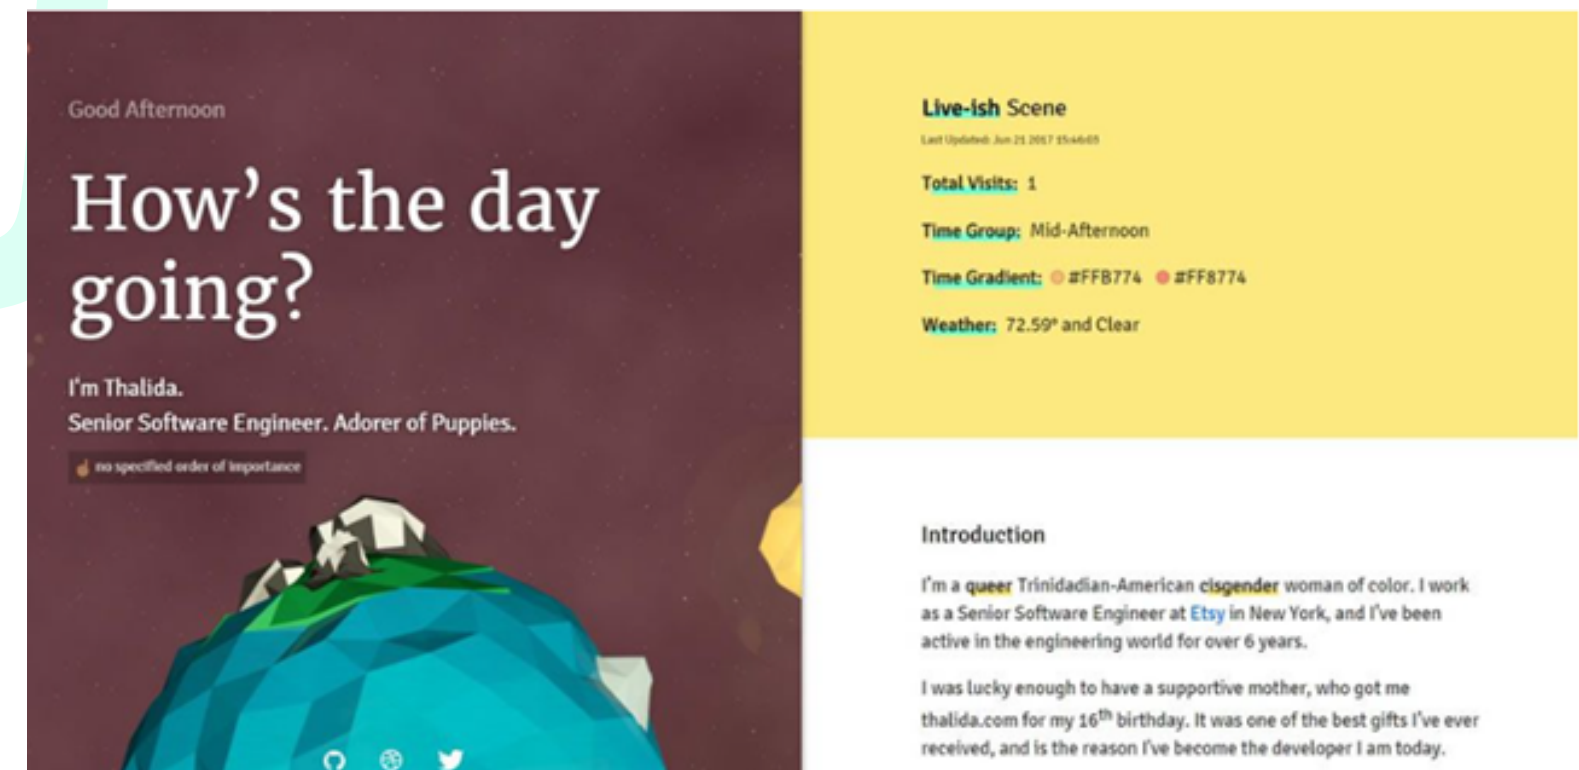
Good Afternoon

How's the day going?

I'm Thalida.
Senior Software Engineer. Adorer of Puppies.

no specified order of importance

Live-ish Scene

Last Updated: Jun 21 2017 15:44:05

Total Visits: 1

Time Group: Mid-Afternoon

Time Gradient: #FFB774 #FF8774

Weather: 72.59° and Clear

Introduction

I'm a queer Trinidadian-American cisgender woman of color. I work as a Senior Software Engineer at Etsy in New York, and I've been active in the engineering world for over 6 years.

I was lucky enough to have a supportive mother, who got me thalida.com for my 16$^{th}$ birthday. It was one of the best gifts I've ever received, and is the reason I've become the developer I am today.